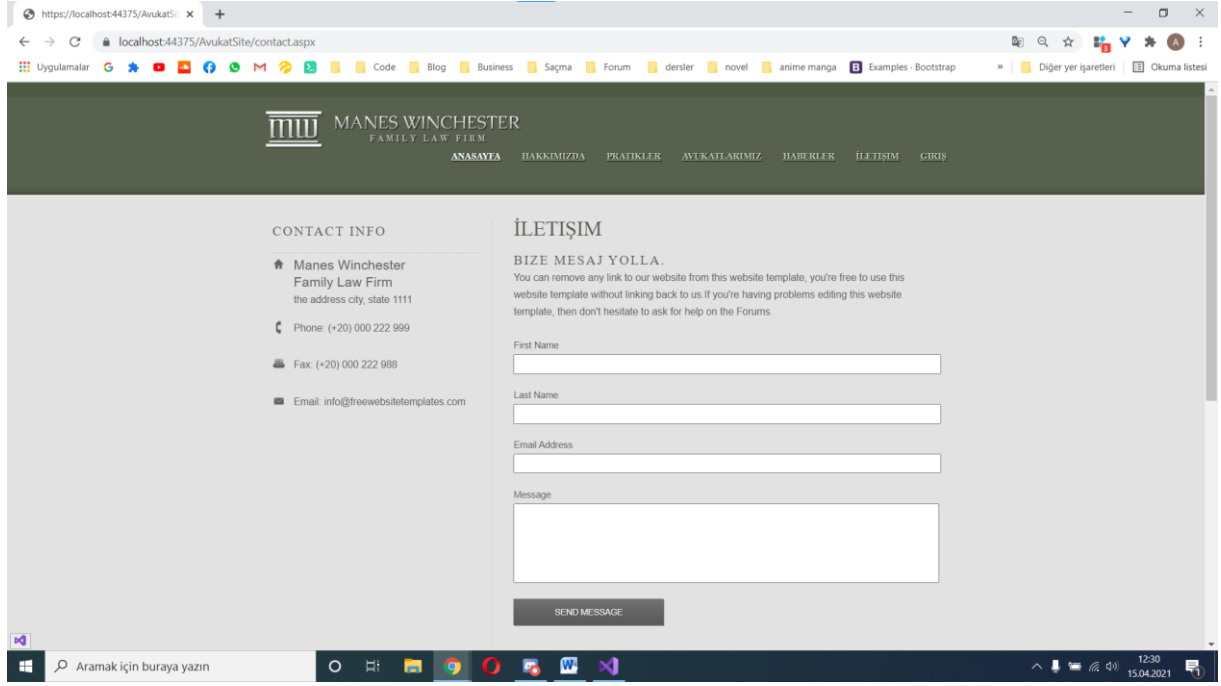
https://localhost:44375/AvukatSi ×

localhost:44375/AvukatSite/contact.aspx

Uygulamalar Code Blog Business Saçma Forum dersler novel anime manga Examples · Bootstrap » Diğer yer işaretleri Okuma listesi

MANES WINCHESTER
FAMILY LAW FIRM

ANASAYFA HAKKIMIZDA PRATIKLER AVUKATLARIMIZ HABERLER İLETIŞIM GIRIŞ

CONTACT INFO

Manes Winchester
Family Law Firm
the address city, state 1111

Phone: (+20) 000 222 999

Fax: (+20) 000 222 988

Email: info@freewebsitetemplates.com

İLETIŞIM

BIZE MESAJ YOLLA.

You can remove any link to our website from this website template, you're free to use this website template without linking back to us.If you're having problems editing this website template, then don't hesitate to ask for help on the Forums.

First Name

Last Name

Email Address

Message

SEND MESSAGE

Aramak için buraya yazın

12:30
15.04.2021